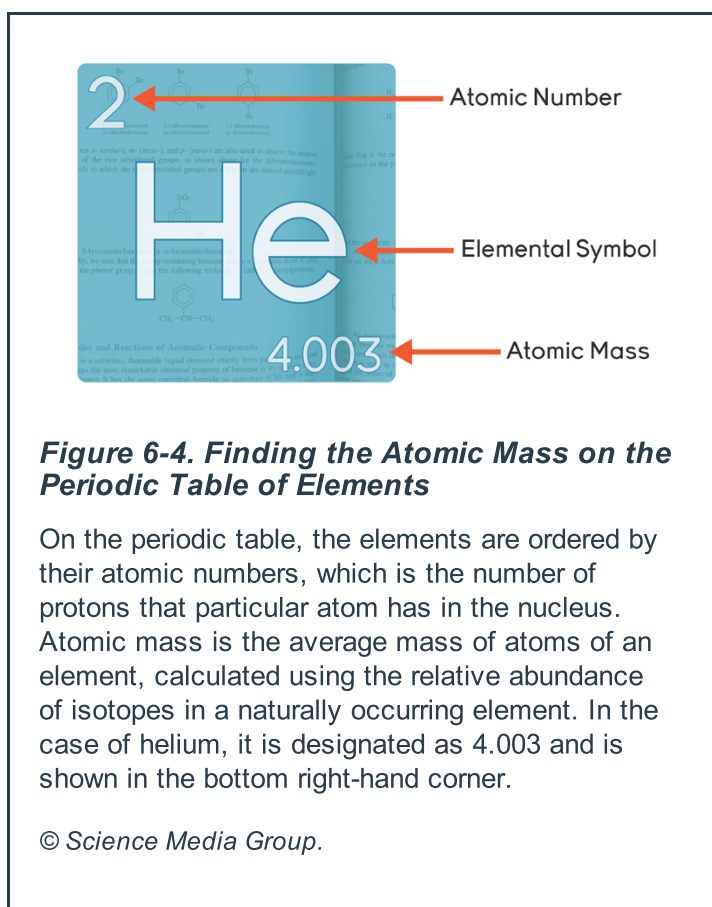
2

He

4.003

Atomic Number

Elemental Symbol

Atomic Mass

*Figure 6-4. Finding the Atomic Mass on the Periodic Table of Elements*

On the periodic table, the elements are ordered by their atomic numbers, which is the number of protons that particular atom has in the nucleus. Atomic mass is the average mass of atoms of an element, calculated using the relative abundance of isotopes in a naturally occurring element. In the case of helium, it is designated as 4.003 and is shown in the bottom right-hand corner.

© *Science Media Group.*